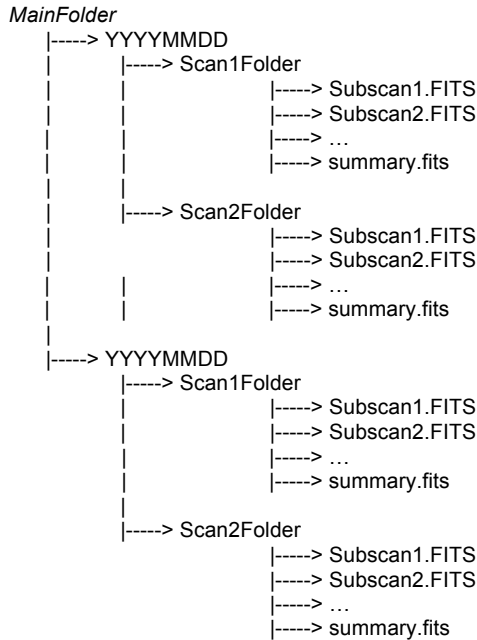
MainFolder
|-----> YYYYMMDD
| |-----> Scan1Folder
| | |-----> Subscan1.FITS
| | |-----> Subscan2.FITS
| | |-----> …
| | |-----> summary.fits
| |
| |-----> Scan2Folder
| |-----> Subscan1.FITS
| |-----> Subscan2.FITS
| | |-----> …
| | |-----> summary.fits
|
|-----> YYYYMMDD
|-----> Scan1Folder
| |-----> Subscan1.FITS
| |-----> Subscan2.FITS
| |-----> …
| |-----> summary.fits
|
|-----> Scan2Folder
|-----> Subscan1.FITS
|-----> Subscan2.FITS
|-----> …
|-----> summary.fits